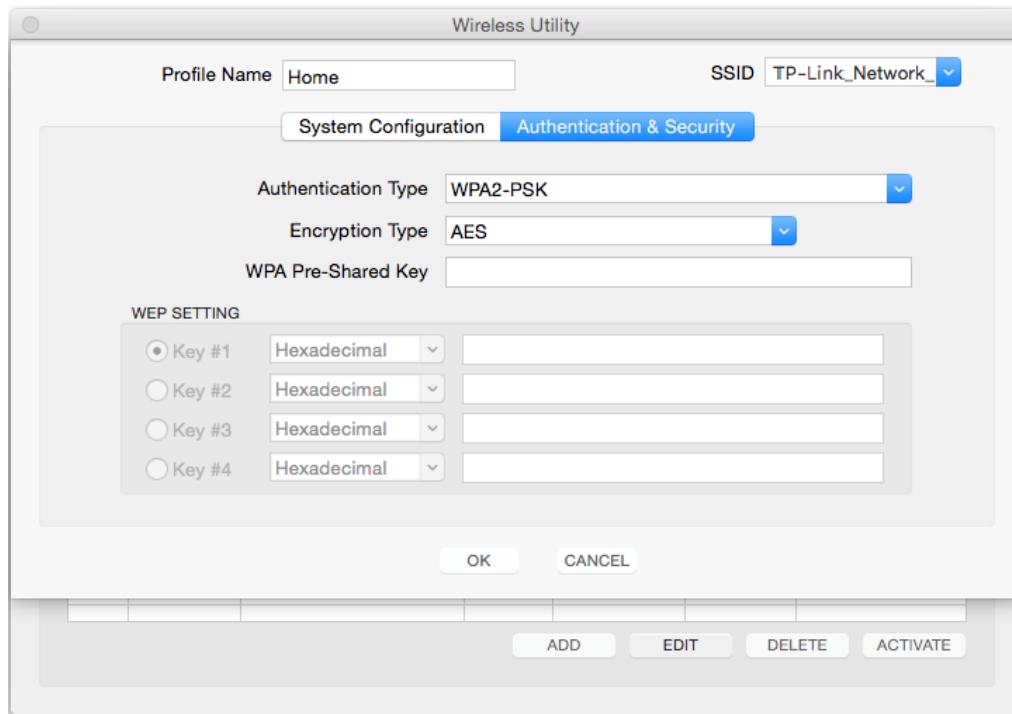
Wireless Utility

Profile Name Home

SSID TP-Link_Network_

System Configuration

Authentication & Security

Authentication Type WPA2-PSK

Encryption Type AES

WPA Pre-Shared Key

WEP SETTING

Key #1 Hexadecimal

Key #2 Hexadecimal

Key #3 Hexadecimal

Key #4 Hexadecimal

OK CANCEL

ADD EDIT DELETE ACTIVATE